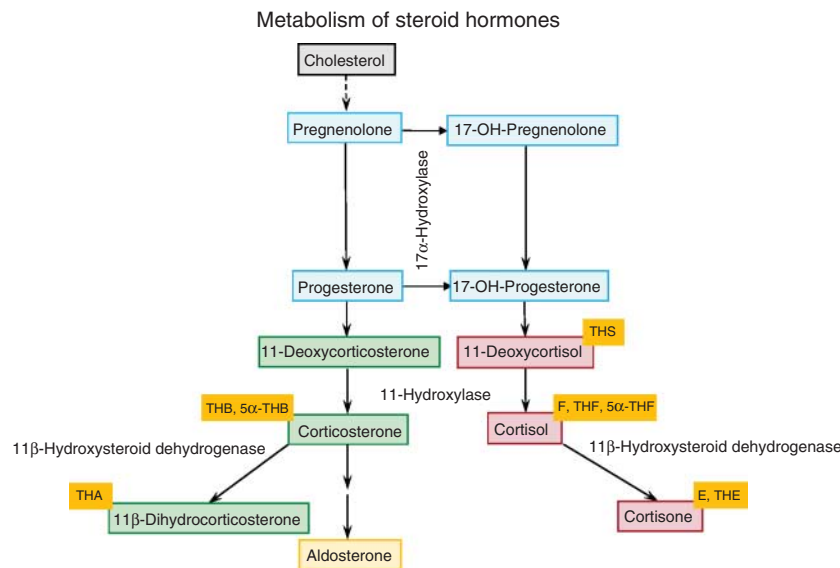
Metabolism of steroid hormones

Cholesterol

Pregnenolone

17-OH-Pregnenolone

17α-Hydroxylase

Progesterone

17-OH-Progesterone

11-Deoxycorticosterone

THS

11-Deoxycortisol

11-Hydroxylase

THB, 5α-THB

Corticosterone

F, THF, 5α-THF

Cortisol

11β-Hydroxysteroid dehydrogenase

11β-Hydroxysteroid dehydrogenase

THA

11β-Dihydrocorticosterone

E, THE

Cortisone

Aldosterone